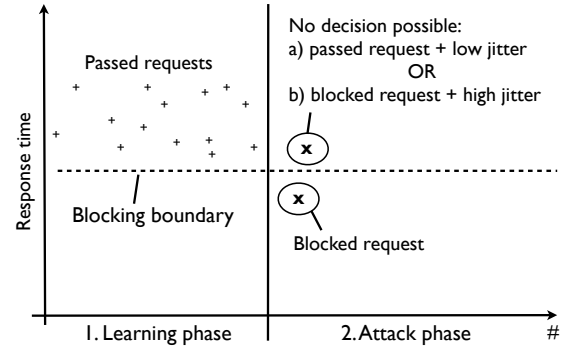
Response time

Passed requests

No decision possible:
a) passed request + low jitter
OR
b) blocked request + high jitter

x

Blocking boundary

x

Blocked request

1. Learning phase

2. Attack phase

#